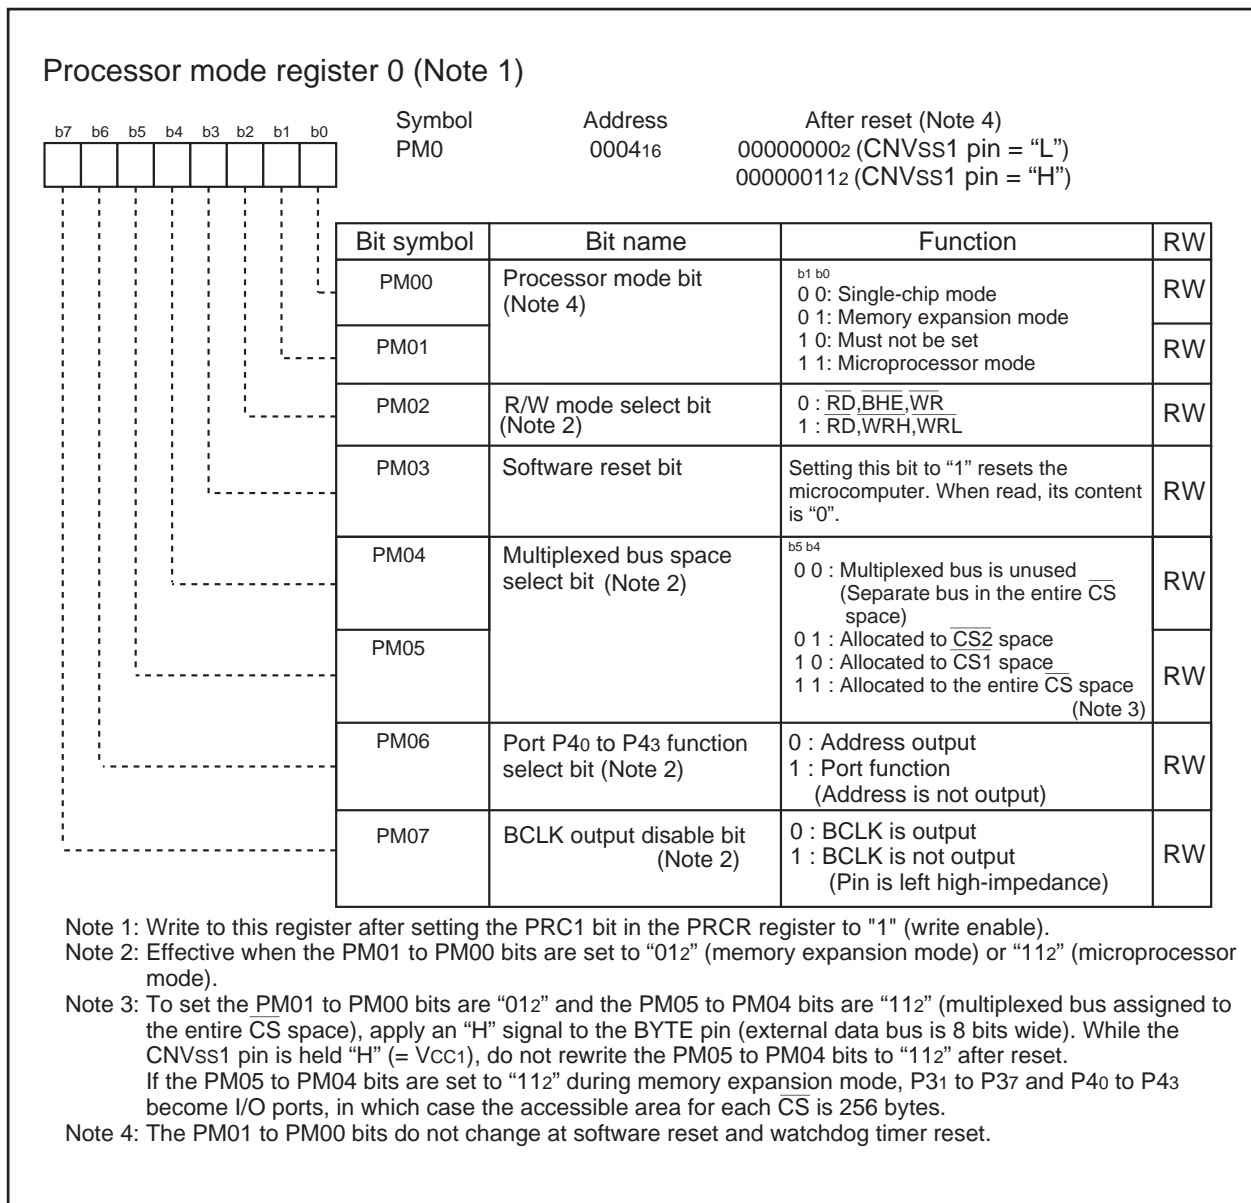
Processor mode register 0 (Note 1)

b7 b6 b5 b4 b3 b2 b1 b0

Symbol
PM0

Address
$0004_{16}$

After reset (Note 4)
$00000000_2$ (CNVss1 pin = "L")
$00000011_2$ (CNVss1 pin = "H")

| Bit symbol | Bit name | Function | RW |
|---|---|---|---|
| PM00 | Processor mode bit (Note 4) | b1 b0<br>0 0: Single-chip mode<br>0 1: Memory expansion mode | RW |
| PM01 | | 1 0: Must not be set<br>1 1: Microprocessor mode | RW |
| PM02 | R/W mode select bit (Note 2) | 0 : $\overline{RD}$,$\overline{BHE}$,$\overline{WR}$<br>1 : $\overline{RD}$,$\overline{WRH}$,$\overline{WRL}$ | RW |
| PM03 | Software reset bit | Setting this bit to "1" resets the microcomputer. When read, its content is "0". | RW |
| PM04 | Multiplexed bus space select bit (Note 2) | b5 b4<br>0 0 : Multiplexed bus is unused (Separate bus in the entire $\overline{CS}$ space) | RW |
| PM05 | | 0 1 : Allocated to $\overline{CS2}$ space<br>1 0 : Allocated to $\overline{CS1}$ space<br>1 1 : Allocated to the entire $\overline{CS}$ space (Note 3) | RW |
| PM06 | Port $P4_0$ to $P4_3$ function select bit (Note 2) | 0 : Address output<br>1 : Port function (Address is not output) | RW |
| PM07 | BCLK output disable bit (Note 2) | 0 : BCLK is output<br>1 : BCLK is not output (Pin is left high-impedance) | RW |

Note 1: Write to this register after setting the PRC1 bit in the PRCR register to "1" (write enable).
Note 2: Effective when the PM01 to PM00 bits are set to "$01_2$" (memory expansion mode) or "$11_2$" (microprocessor mode).
Note 3: To set the PM01 to PM00 bits are "$01_2$" and the PM05 to PM04 bits are "$11_2$" (multiplexed bus assigned to the entire $\overline{CS}$ space), apply an "H" signal to the BYTE pin (external data bus is 8 bits wide). While the CNVss1 pin is held "H" (= $V_{CC1}$), do not rewrite the PM05 to PM04 bits to "$11_2$" after reset.
If the PM05 to PM04 bits are set to "$11_2$" during memory expansion mode, $P3_1$ to $P3_7$ and $P4_0$ to $P4_3$ become I/O ports, in which case the accessible area for each $\overline{CS}$ is 256 bytes.
Note 4: The PM01 to PM00 bits do not change at software reset and watchdog timer reset.